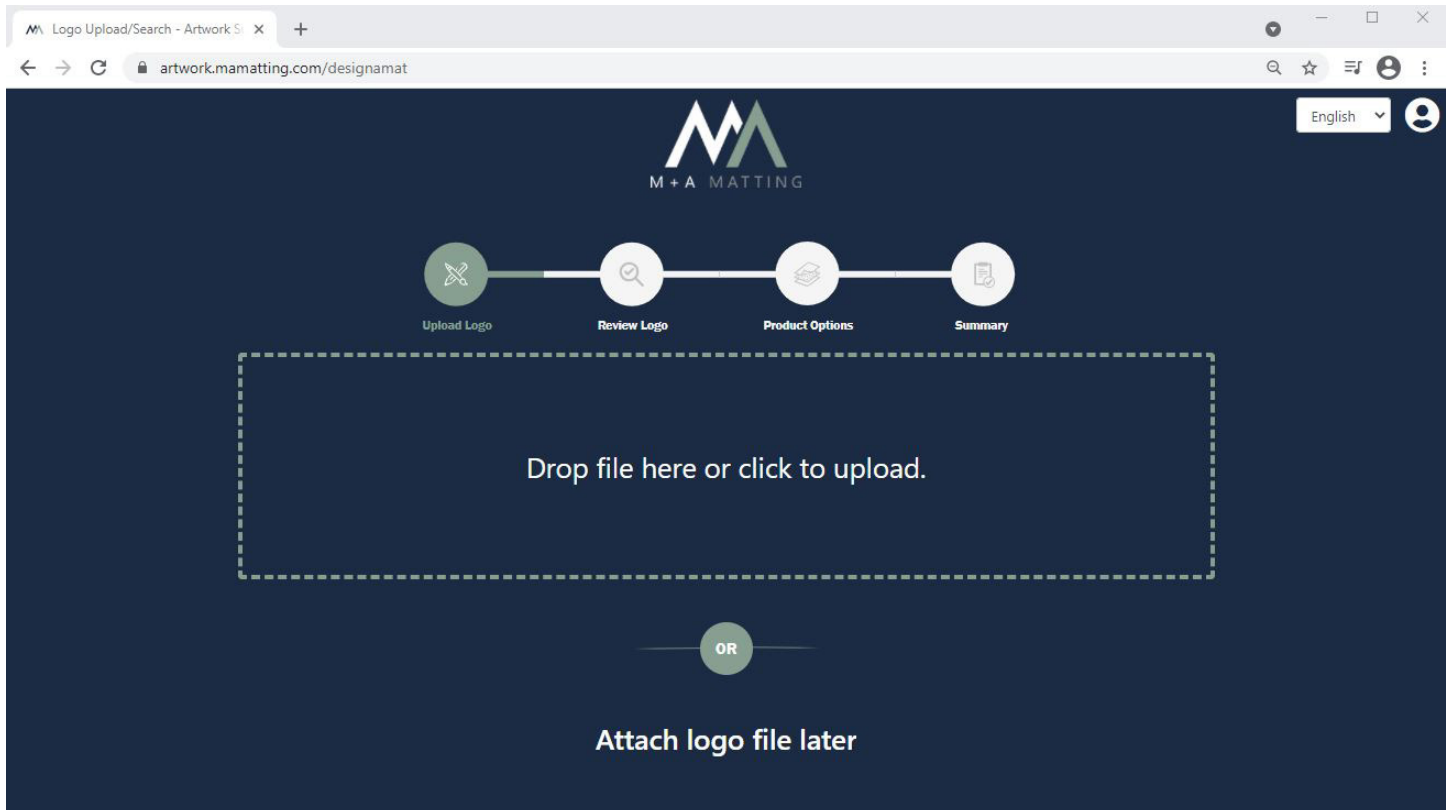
Logo Upload/Search - Artwork S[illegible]

artwork.mamatting.com/designamat

English

M + A MATTING

Upload Logo

Review Logo

Product Options

Summary

Drop file here or click to upload.

OR

Attach logo file later